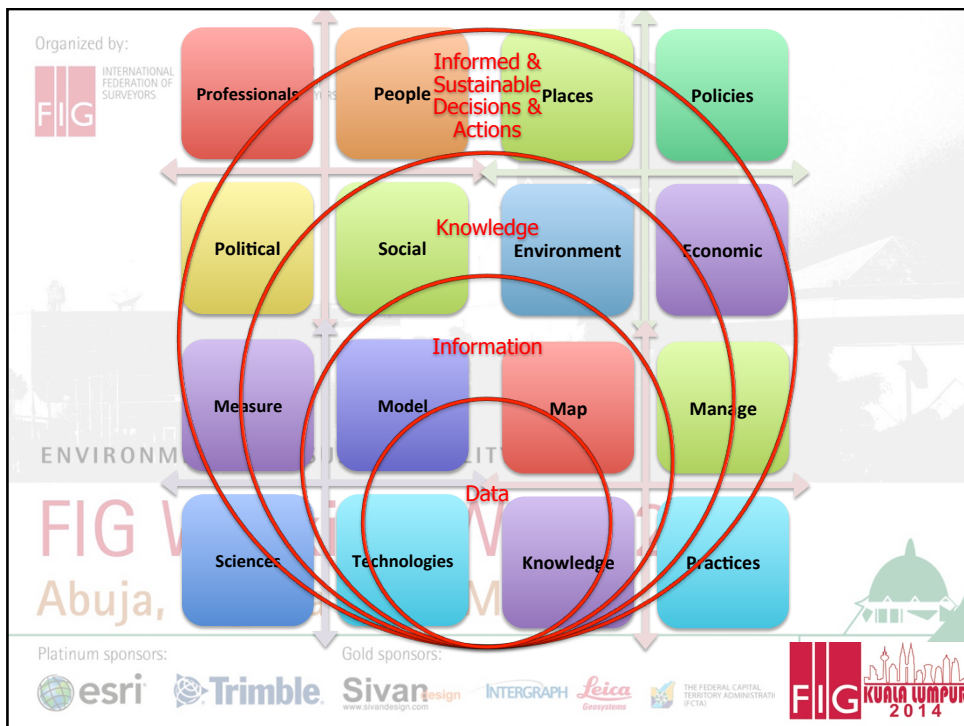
Organized by:

FIG INTERNATIONAL FEDERATION OF SURVEYORS

Professionals

People

Informed & Sustainable Decisions & Actions

Places

Policies

Knowledge

Political

Social

Environment

Economic

Information

Measure

Model

Map

Manage

ENVIRONM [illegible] LIT

Data

FIG W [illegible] W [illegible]

Abuja, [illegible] M

Sciences

Technologies

Knowledge

Practices

Platinum sponsors:

esri

Trimble.

Gold sponsors:

Sivan design
www.sivandesign.com

INTERGRAPH

Leica Geosystems

THE FEDERAL CAPITAL TERRITORY ADMINISTRATI (FCTA)

FIG KUALA LUMPUR 2014